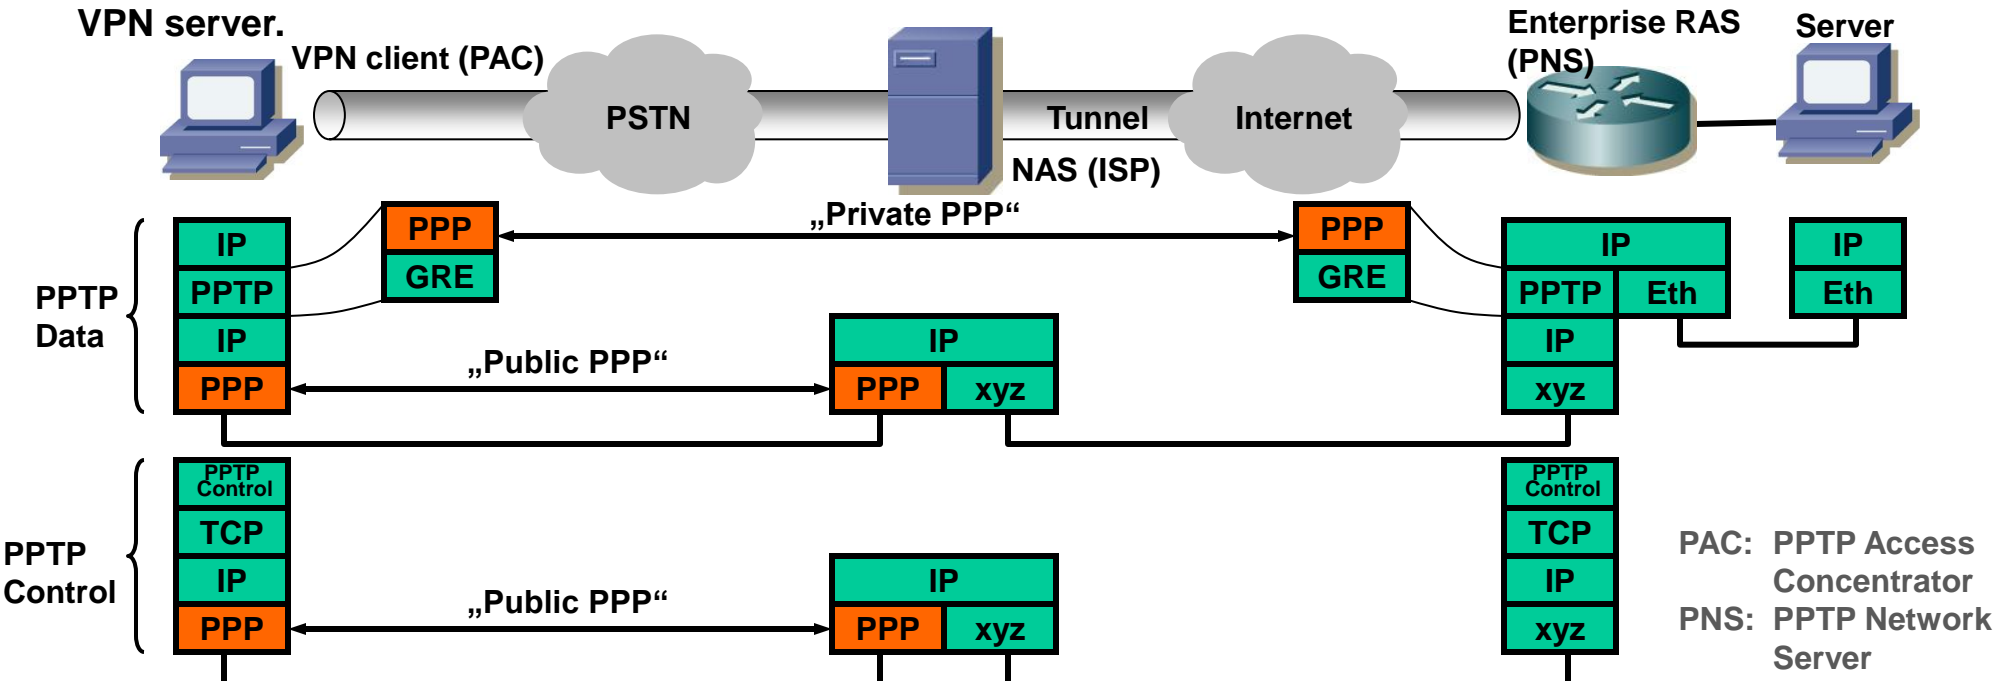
VPN server.

VPN client (PAC)

PSTN

Tunnel

Internet

Enterprise RAS (PNS)

Server

NAS (ISP)

„Private PPP“

PPTP Data

IP
PPTP
IP
PPP

PPP
GRE

„Public PPP“

IP
PPP
xyz

PPP
GRE

IP
PPTP
Eth
IP
xyz

IP
Eth

PPTP Control

PPTP Control
TCP
IP
PPP

„Public PPP“

IP
PPP
xyz

PPTP Control
TCP
IP
xyz

PAC: PPTP Access Concentrator
PNS: PPTP Network Server